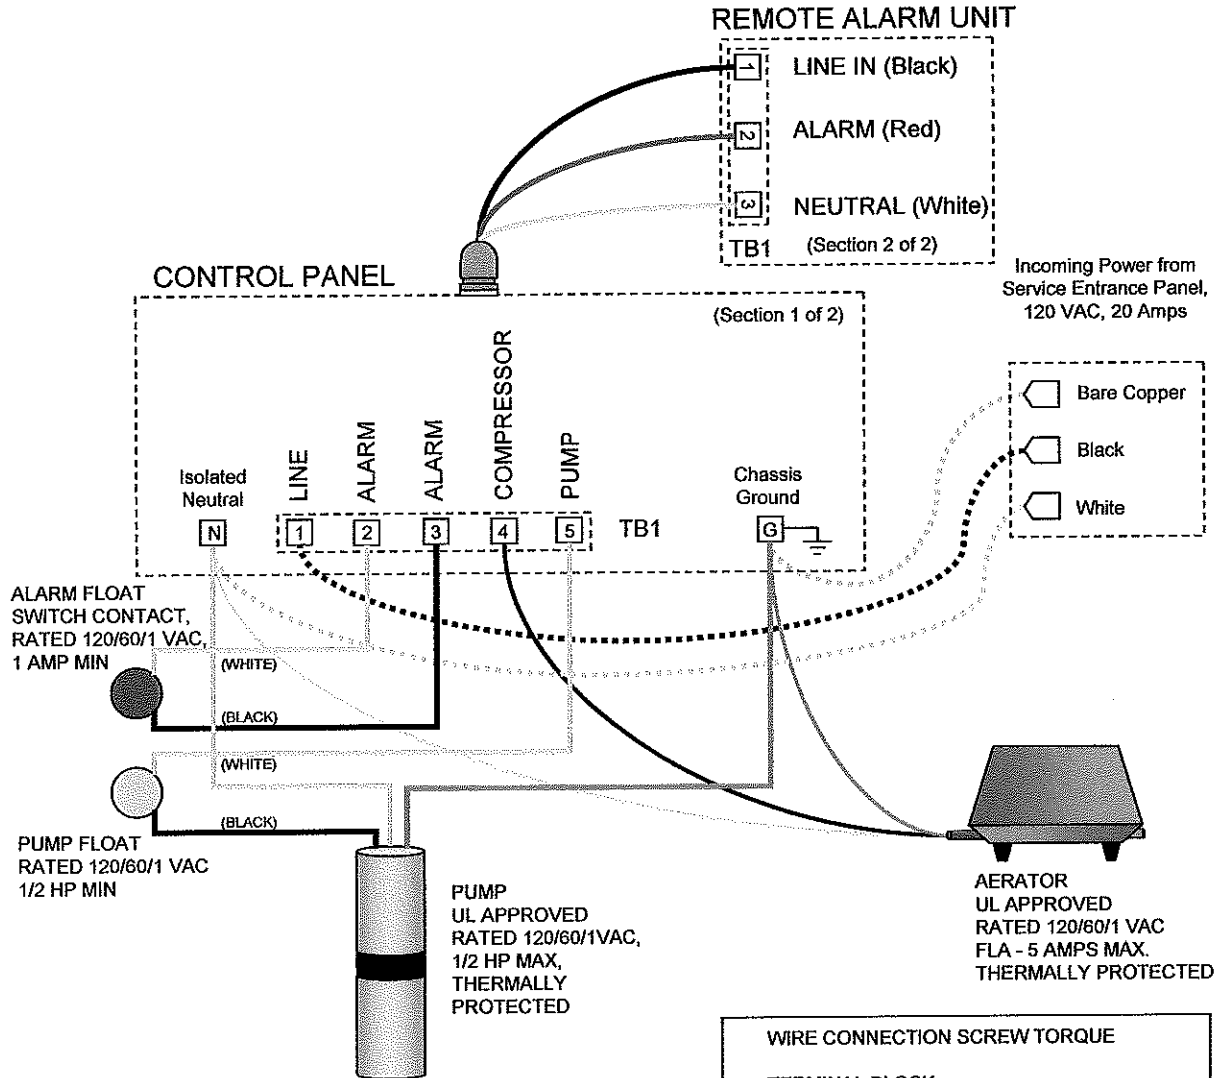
REMOTE ALARM UNIT

1 LINE IN (Black)

2 ALARM (Red)

3 NEUTRAL (White)

TB1 (Section 2 of 2)

CONTROL PANEL

(Section 1 of 2)

Incoming Power from Service Entrance Panel, 120 VAC, 20 Amps

Bare Copper

Black

White

Isolated Neutral

N

LINE

1

ALARM

2

ALARM

3

COMPRESSOR

4

PUMP

5

TB1

Chassis Ground

G

ALARM FLOAT SWITCH CONTACT, RATED 120/60/1 VAC, 1 AMP MIN

(WHITE)

(BLACK)

(WHITE)

(BLACK)

PUMP FLOAT RATED 120/60/1 VAC 1/2 HP MIN

PUMP UL APPROVED RATED 120/60/1VAC, 1/2 HP MAX, THERMALLY PROTECTED

AERATOR UL APPROVED RATED 120/60/1 VAC FLA - 5 AMPS MAX. THERMALLY PROTECTED

WIRE CONNECTION SCREW TORQUE

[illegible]